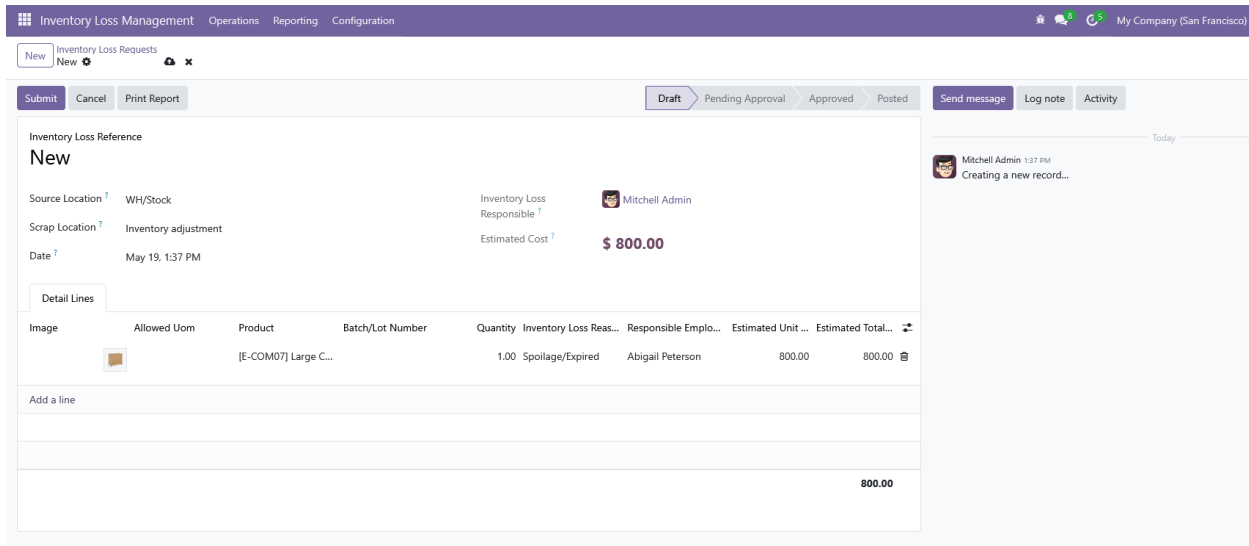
Inventory Loss Management Operations Reporting Configuration

8 5 My Company (San Francisco)

New Inventory Loss Requests
New

Submit Cancel Print Report

Draft Pending Approval Approved Posted

Send message Log note Activity

Today

Mitchell Admin 1:37 PM
Creating a new record...

Inventory Loss Reference
New

Source Location ? WH/Stock
Scrap Location ? Inventory adjustment
Date ? May 19, 1:37 PM

Inventory Loss Responsible ? Mitchell Admin
Estimated Cost ? $ 800.00

Detail Lines

| Image | Allowed Uom | Product | Batch/Lot Number | Quantity | Inventory Loss Reas... | Responsible Emplo... | Estimated Unit ... | Estimated Total... |
|---|---|---|---|---|---|---|---|---|
| | | [E-COM07] Large C... | | 1.00 | Spoilage/Expired | Abigail Peterson | 800.00 | 800.00 |

Add a line

800.00